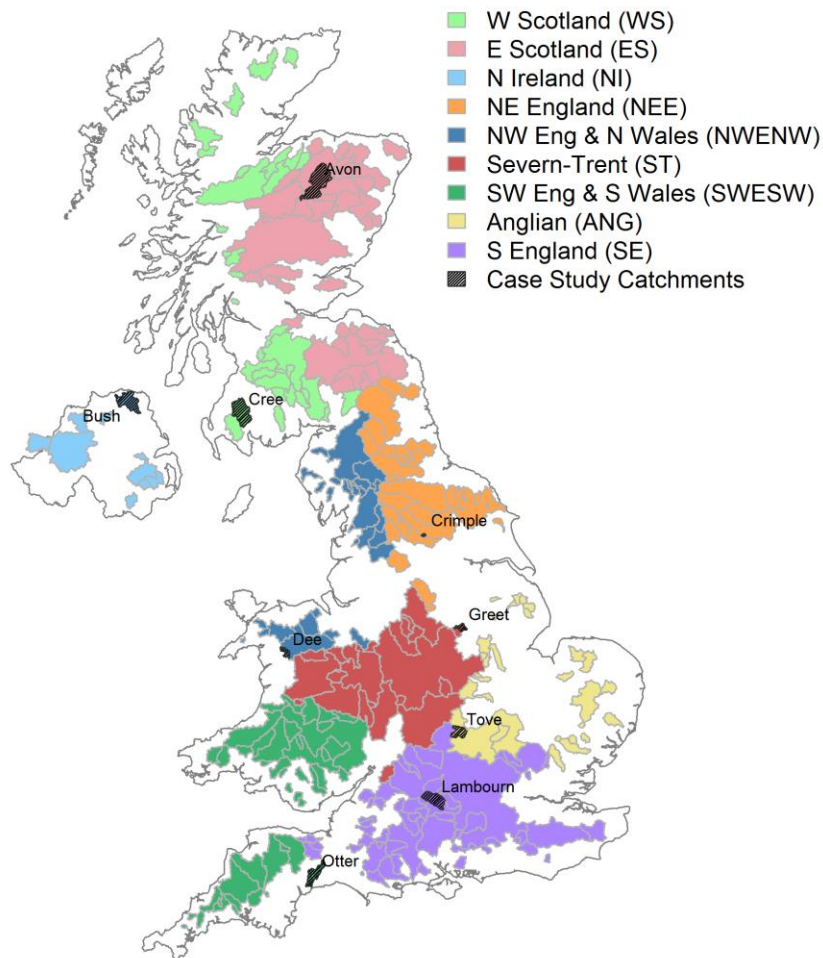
W Scotland (WS)
E Scotland (ES)
N Ireland (NI)
NE England (NEE)
NW Eng & N Wales (NWENW)
Severn-Trent (ST)
SW Eng & S Wales (SWESW)
Anglian (ANG)
S England (SE)
Case Study Catchments

Avon
Bush
Cree
Crimple
Greet
Dee
Tove
Lambourn
Otter